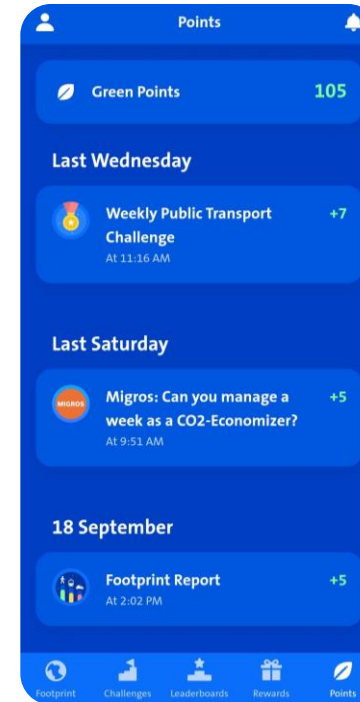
Points

Green Points 105

Last Wednesday

Weekly Public Transport Challenge +7
At 11:16 AM

Last Saturday

MIGROS
Migros: Can you manage a week as a CO2-Economizer? +5
At 9:51 AM

18 September

Footprint Report +5
At 2:02 PM

Footprint Challenges Leaderboards Rewards Points